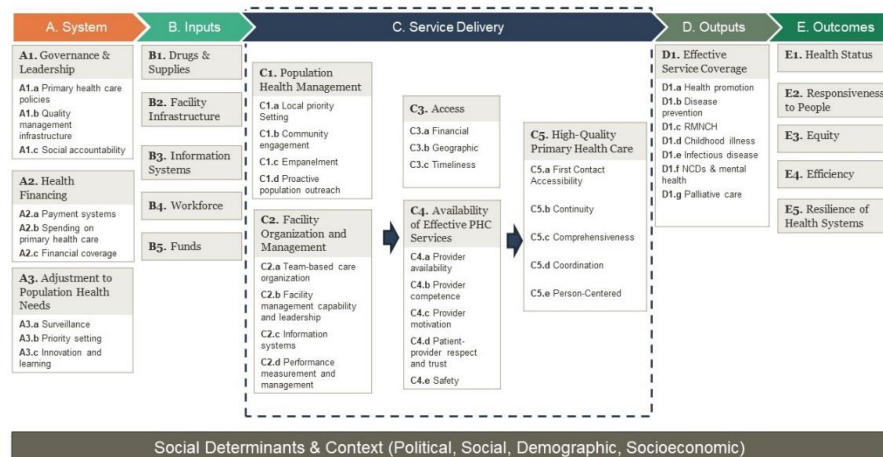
A. System

B. Inputs

C. Service Delivery

D. Outputs

E. Outcomes

A1. Governance & Leadership
A1.a Primary health care policies
A1.b Quality management infrastructure
A1.c Social accountability

A2. Health Financing
A2.a Payment systems
A2.b Spending on primary health care
A2.c Financial coverage

A3. Adjustment to Population Health Needs
A3.a Surveillance
A3.b Priority setting
A3.c Innovation and learning

B1. Drugs & Supplies

B2. Facility Infrastructure

B3. Information Systems

B4. Workforce

B5. Funds

C1. Population Health Management
C1.a Local priority Setting
C1.b Community engagement
C1.c Empanelment
C1.d Proactive population outreach

C2. Facility Organization and Management
C2.a Team-based care organization
C2.b Facility management capability and leadership
C2.c Information systems
C2.d Performance measurement and management

C3. Access
C3.a Financial
C3.b Geographic
C3.c Timeliness

C4. Availability of Effective PHC Services
C4.a Provider availability
C4.b Provider competence
C4.c Provider motivation
C4.d Patient-provider respect and trust
C4.e Safety

C5. High-Quality Primary Health Care
C5.a First Contact Accessibility
C5.b Continuity
C5.c Comprehensiveness
C5.d Coordination
C5.e Person-Centered

D1. Effective Service Coverage
D1.a Health promotion
D1.b Disease prevention
D1.c RMNCH
D1.d Childhood illness
D1.e Infectious disease
D1.f NCDs & mental health
D1.g Palliative care

E1. Health Status

E2. Responsiveness to People

E3. Equity

E4. Efficiency

E5. Resilience of Health Systems

Social Determinants & Context (Political, Social, Demographic, Socioeconomic)